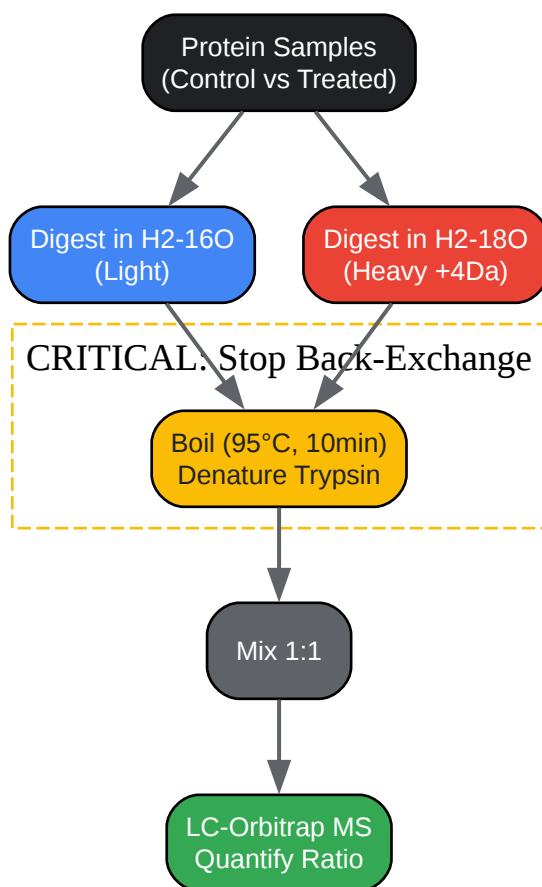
Protein Samples
(Control vs Treated)

Digest in H2-16O
(Light)

Digest in H2-18O
(Heavy +4Da)

CRITICAL: Stop Back-Exchange

Boil (95°C, 10min)
Denature Trypsin

Mix 1:1

LC-Orbitrap MS
Quantify Ratio